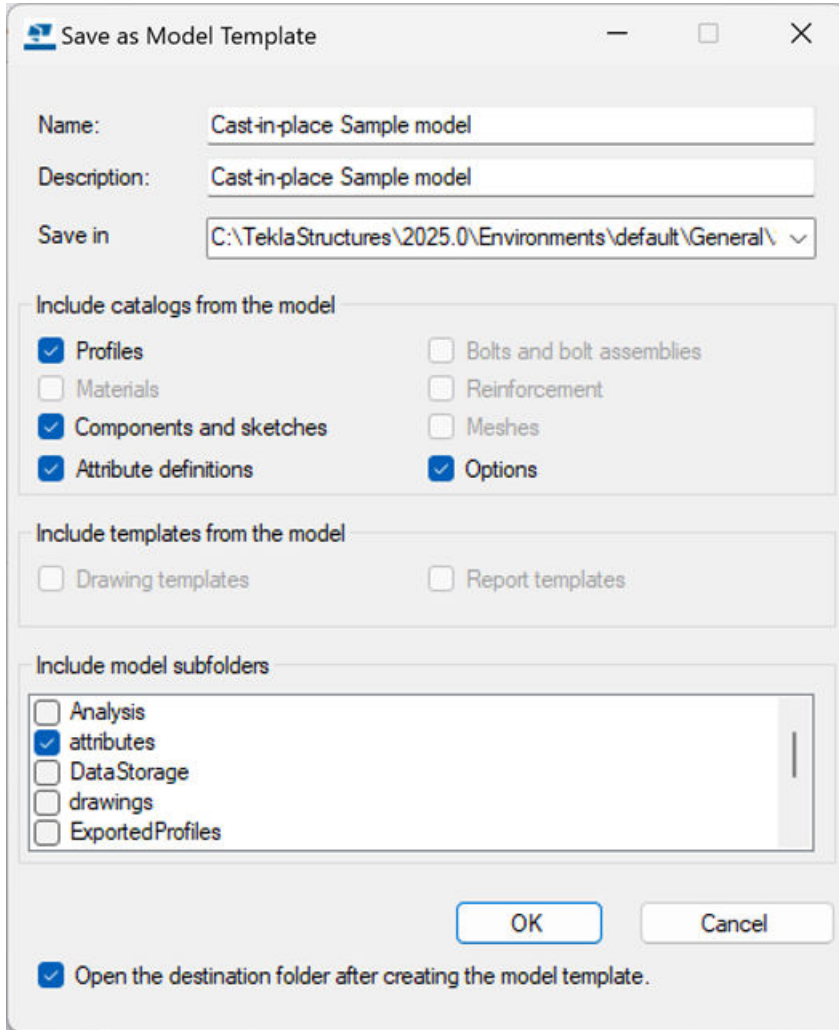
Save as Model Template

Name: Cast-in-place Sample model

Description: Cast-in-place Sample model

Save in C:\TeklaStructures\2025.0\Environments\default\General\

Include catalogs from the model

Profiles
Bolts and bolt assemblies
Materials
Reinforcement
Components and sketches
Meshes
Attribute definitions
Options

Include templates from the model

Drawing templates
Report templates

Include model subfolders

Analysis
attributes
DataStorage
drawings
ExportedProfiles

OK
Cancel

Open the destination folder after creating the model template.